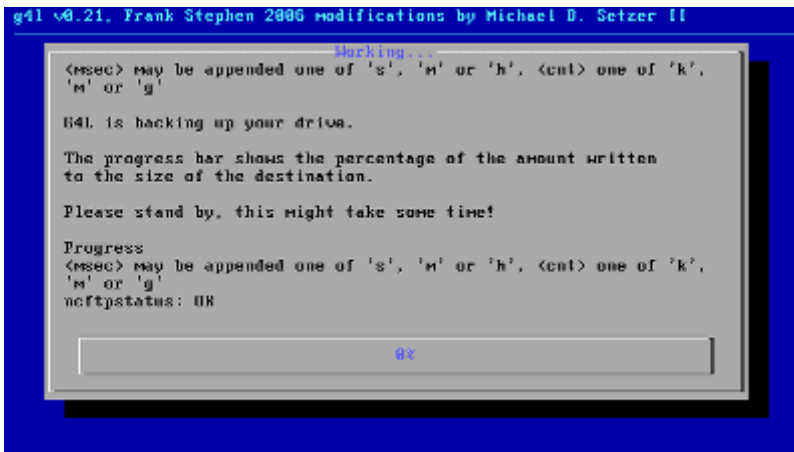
g4l v0.21, Frank Stephen 2006 modifications by Michael D. Setzer II

Working...

<msec> may be appended one of 's', 'm' or 'h', <cnt> one of 'k', 'm' or 'g'

G4L is backing up your drive.

The progress bar shows the percentage of the amount written to the size of the destination.

Please stand by, this might take some time!

Progress
<msec> may be appended one of 's', 'm' or 'h', <cnt> one of 'k', 'm' or 'g'
ncftpstatus: OK

0%